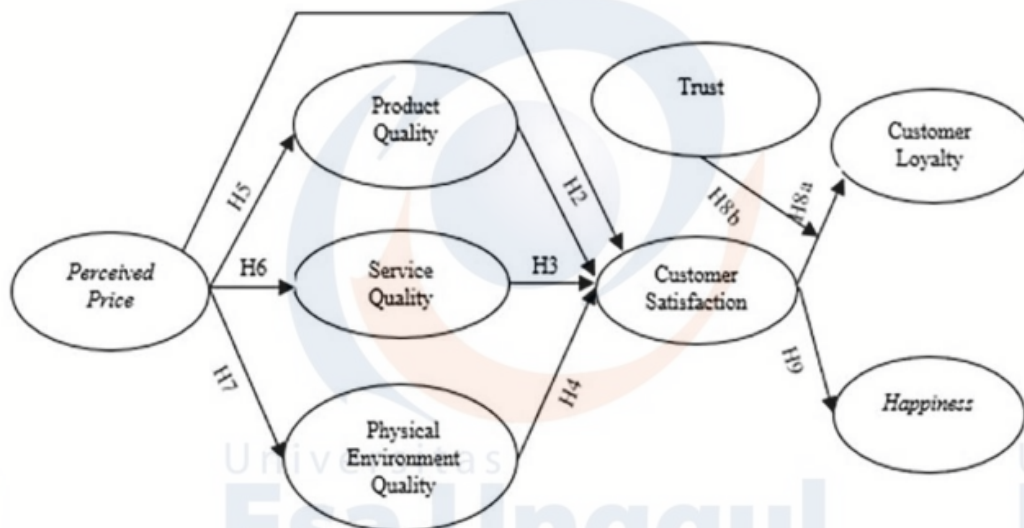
Perceived Price

Product Quality

Service Quality

Physical Environment Quality

H5

H6

H7

H2

H3

H4

Trust

Customer Satisfaction

H8b

H8a

Customer Loyalty

H9

Happiness

Universitas Esa Unggul